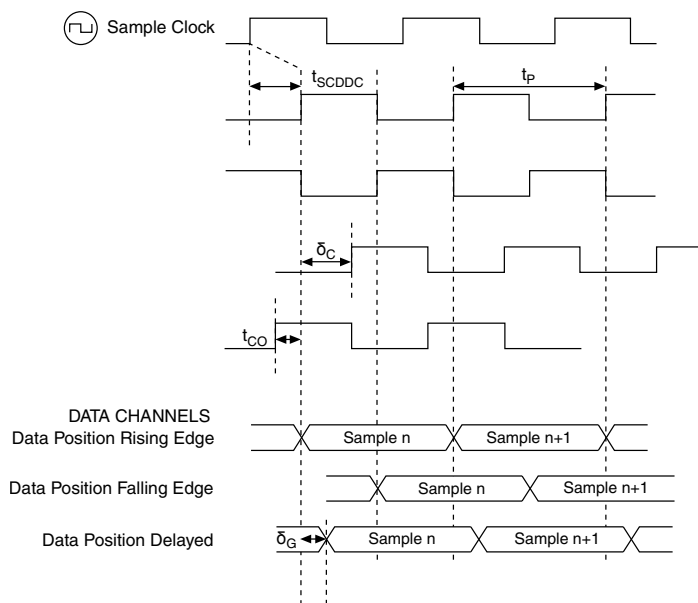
Sample Clock

$t_{SCDDC}$

$t_P$

$\delta_C$

$t_{CO}$

DATA CHANNELS
Data Position Rising Edge

Sample n

Sample n+1

Data Position Falling Edge

Sample n

Sample n+1

Data Position Delayed

$\delta_G$

Sample n

Sample n+1